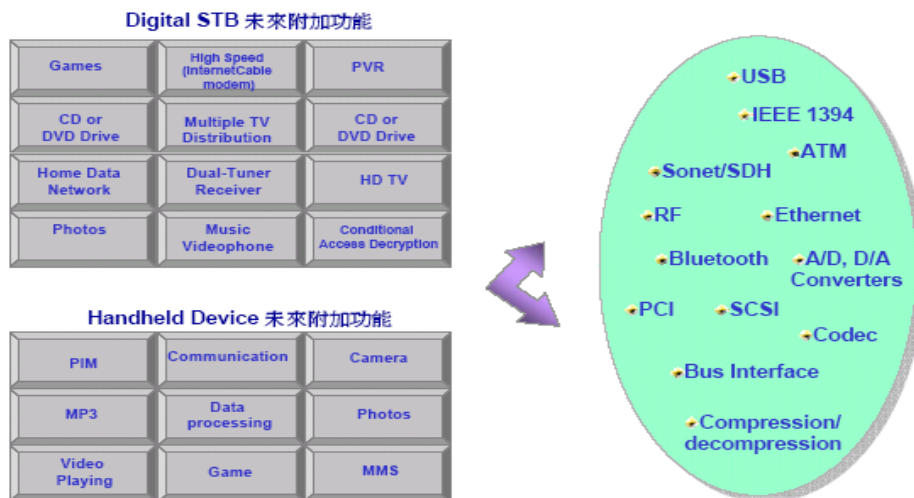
Digital STB 未來附加功能

| Games | High Speed (InternetCable modem) | PVR |
|---|---|---|
| CD or DVD Drive | Multiple TV Distribution | CD or DVD Drive |
| Home Data Network | Dual-Tuner Receiver | HD TV |
| Photos | Music Videophone | Conditional Access Decryption |

Handheld Device 未來附加功能

| PIM | Communication | Camera |
|---|---|---|
| MP3 | Data processing | Photos |
| Video Playing | Game | MMS |

USB
IEEE 1394
ATM
Sonet/SDH
RF
Ethernet
Bluetooth
A/D, D/A Converters
PCI
SCSI
Codec
Bus Interface
Compression/ decompression